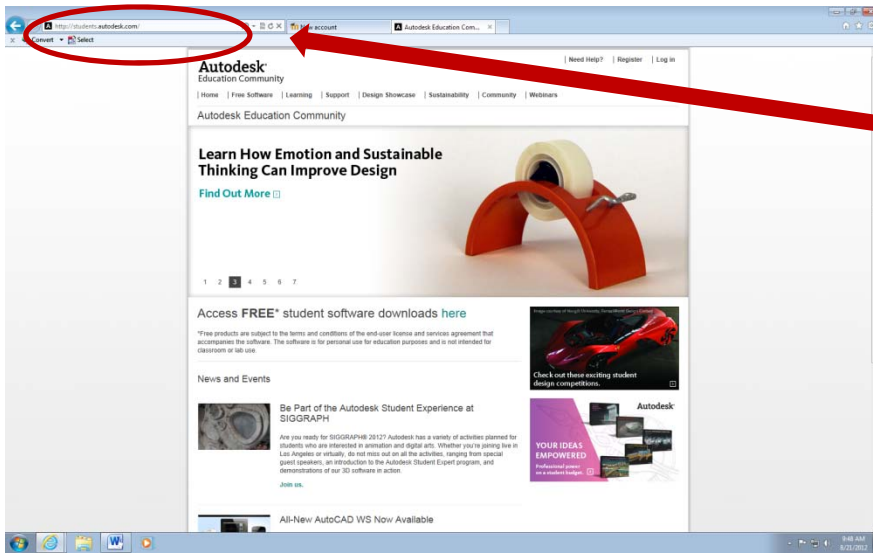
http://students.autodesk.com/

New account

Autodesk Education Com...

Convert ▾ Select

Autodesk
Education Community

| Need Help? | Register | Log in

| Home | Free Software | Learning | Support | Design Showcase | Sustainability | Community | Webinars

Autodesk Education Community

Learn How Emotion and Sustainable Thinking Can Improve Design

Find Out More

1 2 3 4 5 6 7

Access FREE* student software downloads here

*Free products are subject to the terms and conditions of the end-user license and services agreement that accompanies the software. The software is for personal use for education purposes and is not intended for classroom or lab use.

Check out these exciting student design competitions.

News and Events

Be Part of the Autodesk Student Experience at SIGGRAPH

Are you ready for SIGGRAPH® 2012? Autodesk has a variety of activities planned for students who are interested in animation and digital arts. Whether you're joining live in Los Angeles or virtually, do not miss out on all the activities, ranging from special guest speakers, an introduction to the Autodesk Student Expert program, and demonstrations of our 3D software in action.

Join us.

Autodesk

YOUR IDEAS EMPOWERED

Professional power on a student budget.

All-New AutoCAD WS Now Available

9:46 AM
8/21/2012